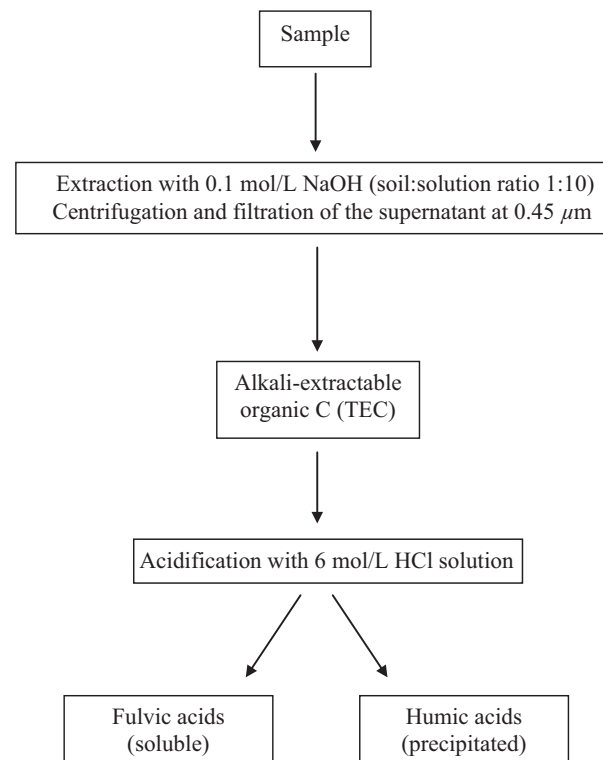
Sample

Extraction with 0.1 mol/L NaOH (soil:solution ratio 1:10)
Centrifugation and filtration of the supernatant at 0.45 $\mu$m

Alkali-extractable organic C (TEC)

Acidification with 6 mol/L HCl solution

Fulvic acids (soluble)

Humic acids (precipitated)